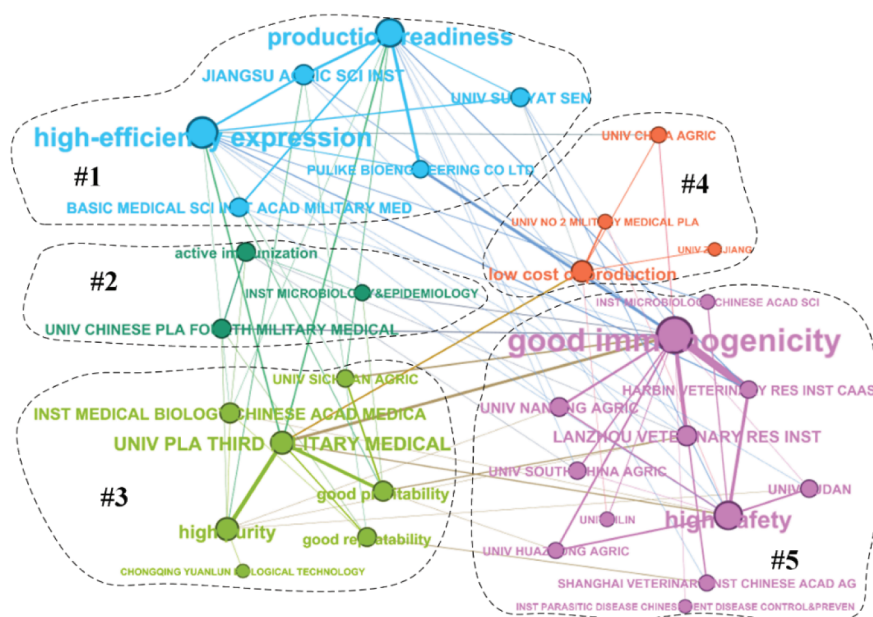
production readiness
JIANGSU A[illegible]C SCI INST
UNIV SU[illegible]YAT SEN
high-efficie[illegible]y expression
#1
PULIKE BIOENG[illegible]EERING CO LTD
BASIC MEDICAL SCI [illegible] ACAD MILITARY MED
UNIV CH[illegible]A AGRIC
#4
UNIV NO 2 MILIT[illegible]Y MEDICAL PLA
UNIV Z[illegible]JIANG
active im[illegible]unization
#2
INST MICROBIOLOGY&EPIDEMIOLOGY
low cost o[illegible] production
INST MICROBIOLO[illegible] CHINESE ACAD SCI
UNIV CHINESE PLA FO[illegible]TH MILITARY MEDICAL
good imm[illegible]ogenicity
UNIV SIC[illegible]AN AGRIC
HARBIN VETERIN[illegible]Y RES INST CAAS
INST MEDICAL BIOLOG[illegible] CHINESE ACAD MEDICA
UNIV NAN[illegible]NG AGRIC
UNIV PLA THIRD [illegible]ITARY MEDICAL
LANZHOU VETE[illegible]NARY RES INST
#3
UNIV SOUTH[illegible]HINA AGRIC
good p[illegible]ictability
UNIV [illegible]DAN
high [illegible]urity
UNI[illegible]ILIN
high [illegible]afety
good rep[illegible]atability
#5
UNIV HUAZ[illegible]NG AGRIC
CHONGQING YUANLUN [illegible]LOGICAL TECHNOLOGY
SHANGHAI VETERINAR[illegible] INST CHINESE ACAD AG
INST PARASITIC DISEASE CHINES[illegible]ENT DISEASE CONTROL&PREVEN